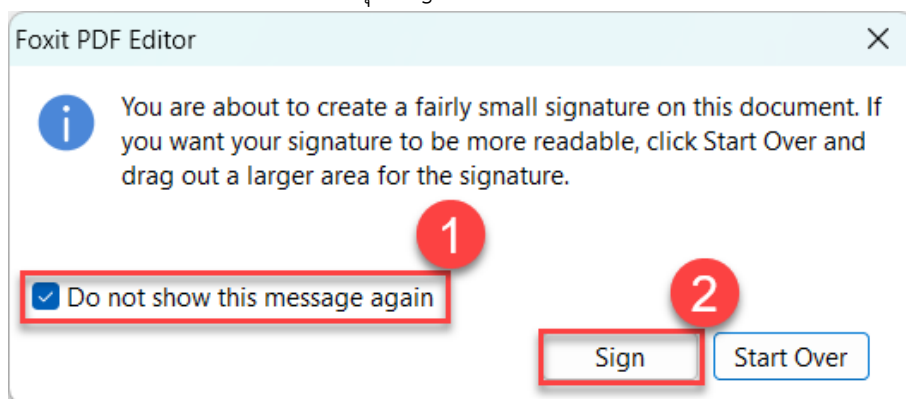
Foxit PDF Editor

You are about to create a fairly small signature on this document. If you want your signature to be more readable, click Start Over and drag out a larger area for the signature.

1

Do not show this message again

2

Sign

Start Over